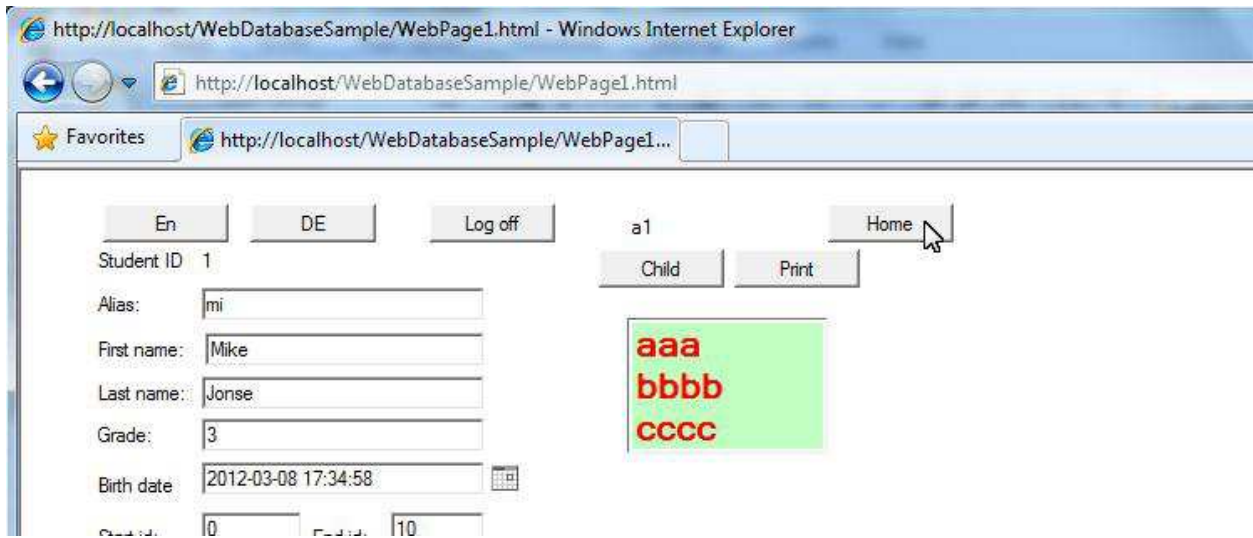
http://localhost/WebDatabaseSample/WebPage1.html - Windows Internet Explorer

http://localhost/WebDatabaseSample/WebPage1.html

Favorites

http://localhost/WebDatabaseSample/WebPage1...

En
DE
Log off
a1
Home

Student ID 1
Child
Print

Alias: mi

First name: Mike

Last name: Jonse

Grade: 3

Birth date 2012-03-08 17:34:58

Start id: 0 End id: 10

aaa
bbbb
cccc